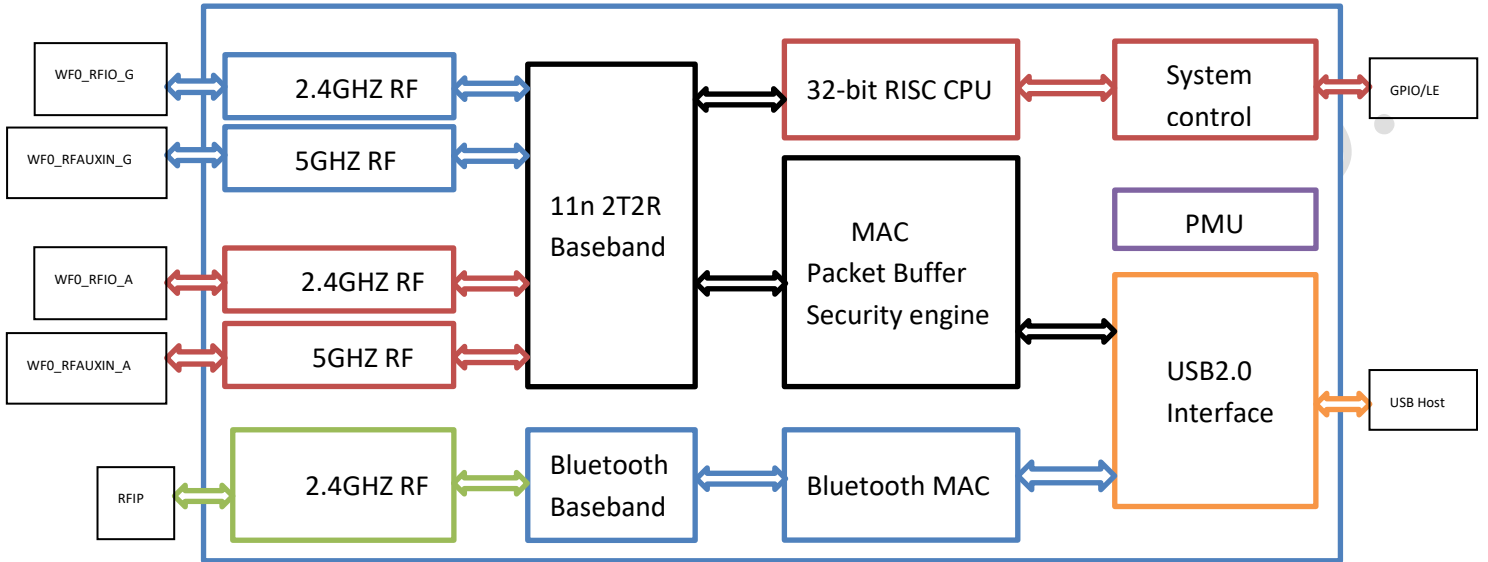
WF0_RFIO_G

2.4GHZ RF

WF0_RFAUXIN_G

5GHZ RF

WF0_RFIO_A

2.4GHZ RF

WF0_RFAUXIN_A

5GHZ RF

RFIP

2.4GHZ RF

11n 2T2R Baseband

Bluetooth Baseband

32-bit RISC CPU

MAC Packet Buffer Security engine

Bluetooth MAC

System control

PMU

USB2.0 Interface

GPIO/LE

USB Host